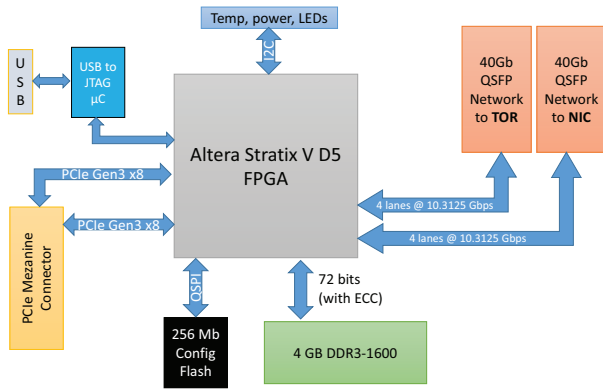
Temp, power, LEDs

I2C

U
S
B

USB to JTAG µC

40Gb QSFP Network to TOR

40Gb QSFP Network to NIC

Altera Stratix V D5 FPGA

PCIe Gen3 x8

PCIe Gen3 x8

PCIe Mezanine Connector

4 lanes @ 10.3125 Gbps

4 lanes @ 10.3125 Gbps

QSPI

72 bits (with ECC)

256 Mb Config Flash

4 GB DDR3-1600